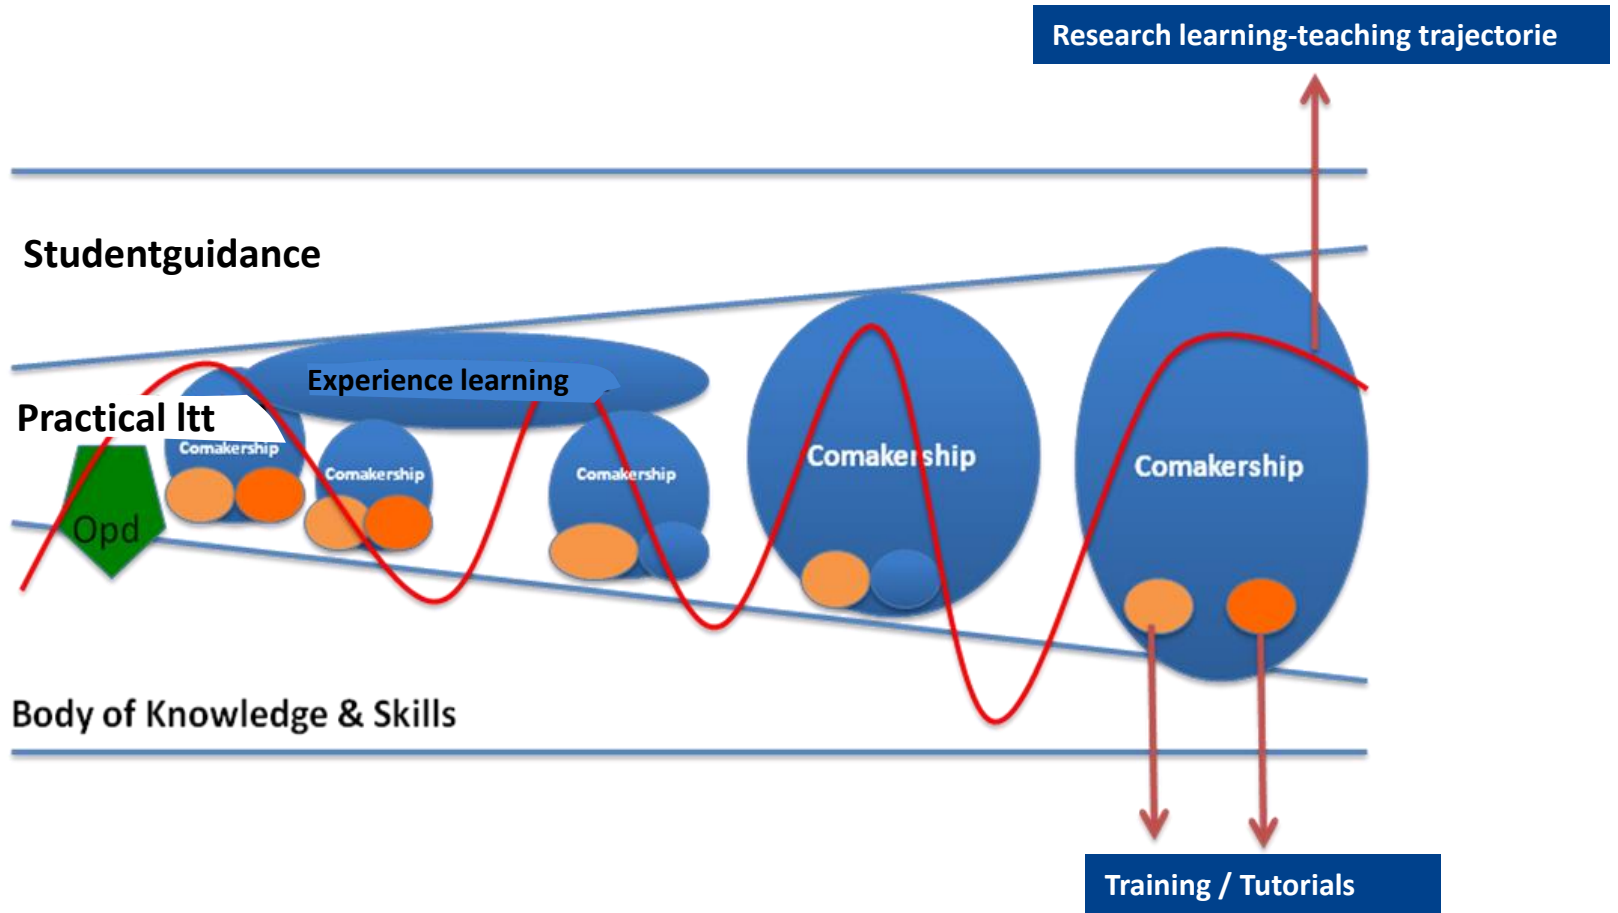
Research learning-teaching trajectorie

Studentguidance

Experience learning

Practical ltt

Comakership

Comakership

Comakership

Comakership

Comakership

Opd

Body of Knowledge & Skills

Training / Tutorials